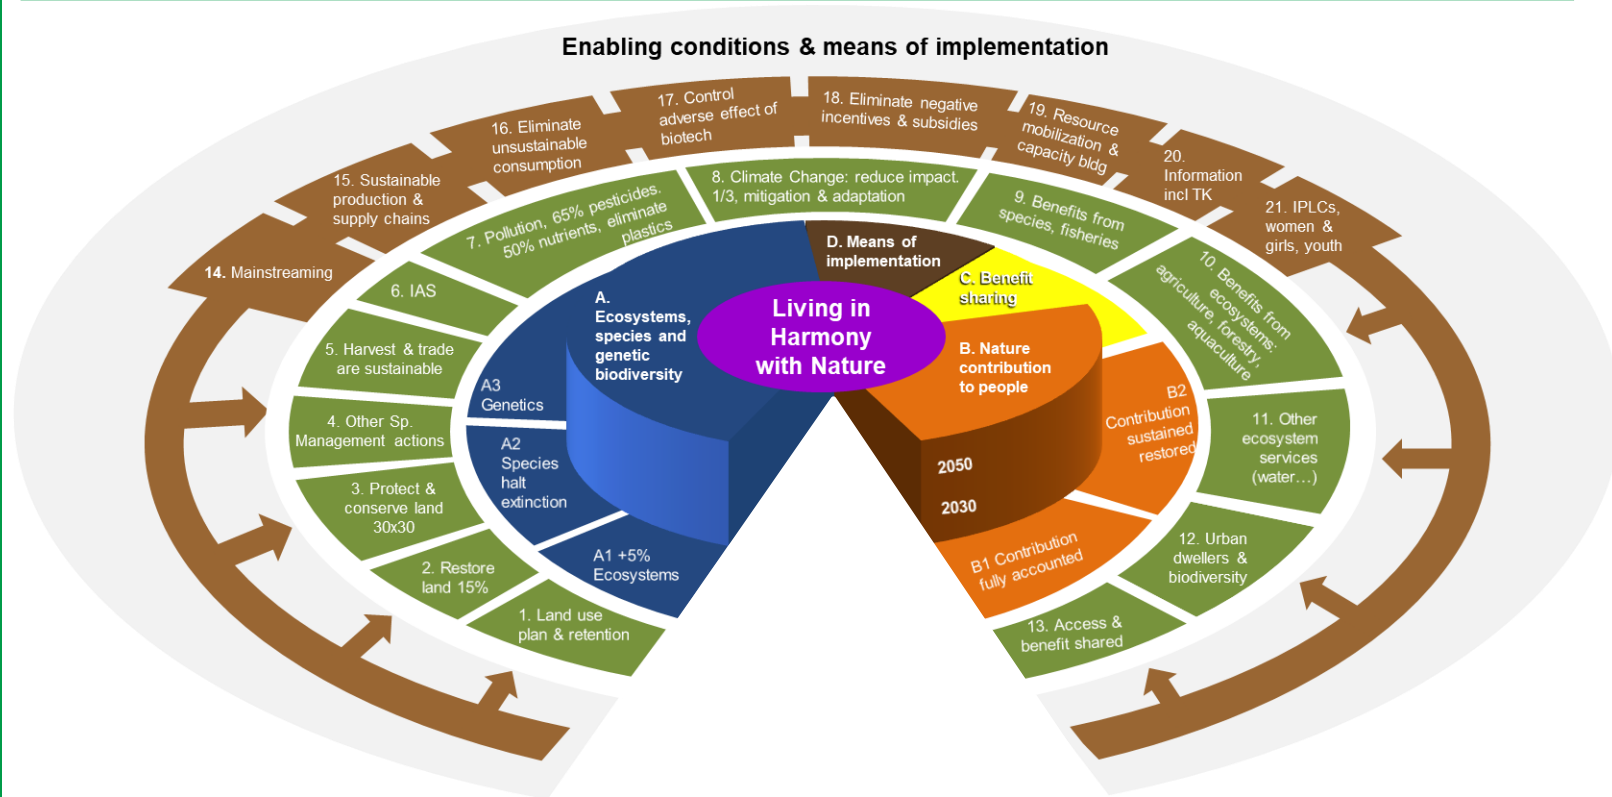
Enabling conditions & means of implementation

14. Mainstreaming

15. Sustainable production & supply chains

16. Eliminate unsustainable consumption

17. Control adverse effect of biotech

18. Eliminate negative incentives & subsidies

19. Resource mobilization & capacity bldg

20. Information incl TK

21. IPLCs, women & girls, youth

7. Pollution, 65% pesticides, 50% nutrients, eliminate plastics

8. Climate Change: reduce impact 1/3, mitigation & adaptation

9. Benefits from species, fisheries

10. Benefits from ecosystems: agriculture, forestry, aquaculture

11. Other ecosystem services (water…)

12. Urban dwellers & biodiversity

13. Access & benefit shared

6. IAS

5. Harvest & trade are sustainable

4. Other Sp. Management actions

3. Protect & conserve land 30x30

2. Restore land 15%

1. Land use plan & retention

A. Ecosystems, species and genetic biodiversity

A3 Genetics

A2 Species halt extinction

A1 +5% Ecosystems

D. Means of implementation

C. Benefit sharing

Living in Harmony with Nature

B. Nature contribution to people

B2 Contribution sustained restored

B1 Contribution fully accounted

2050

2030